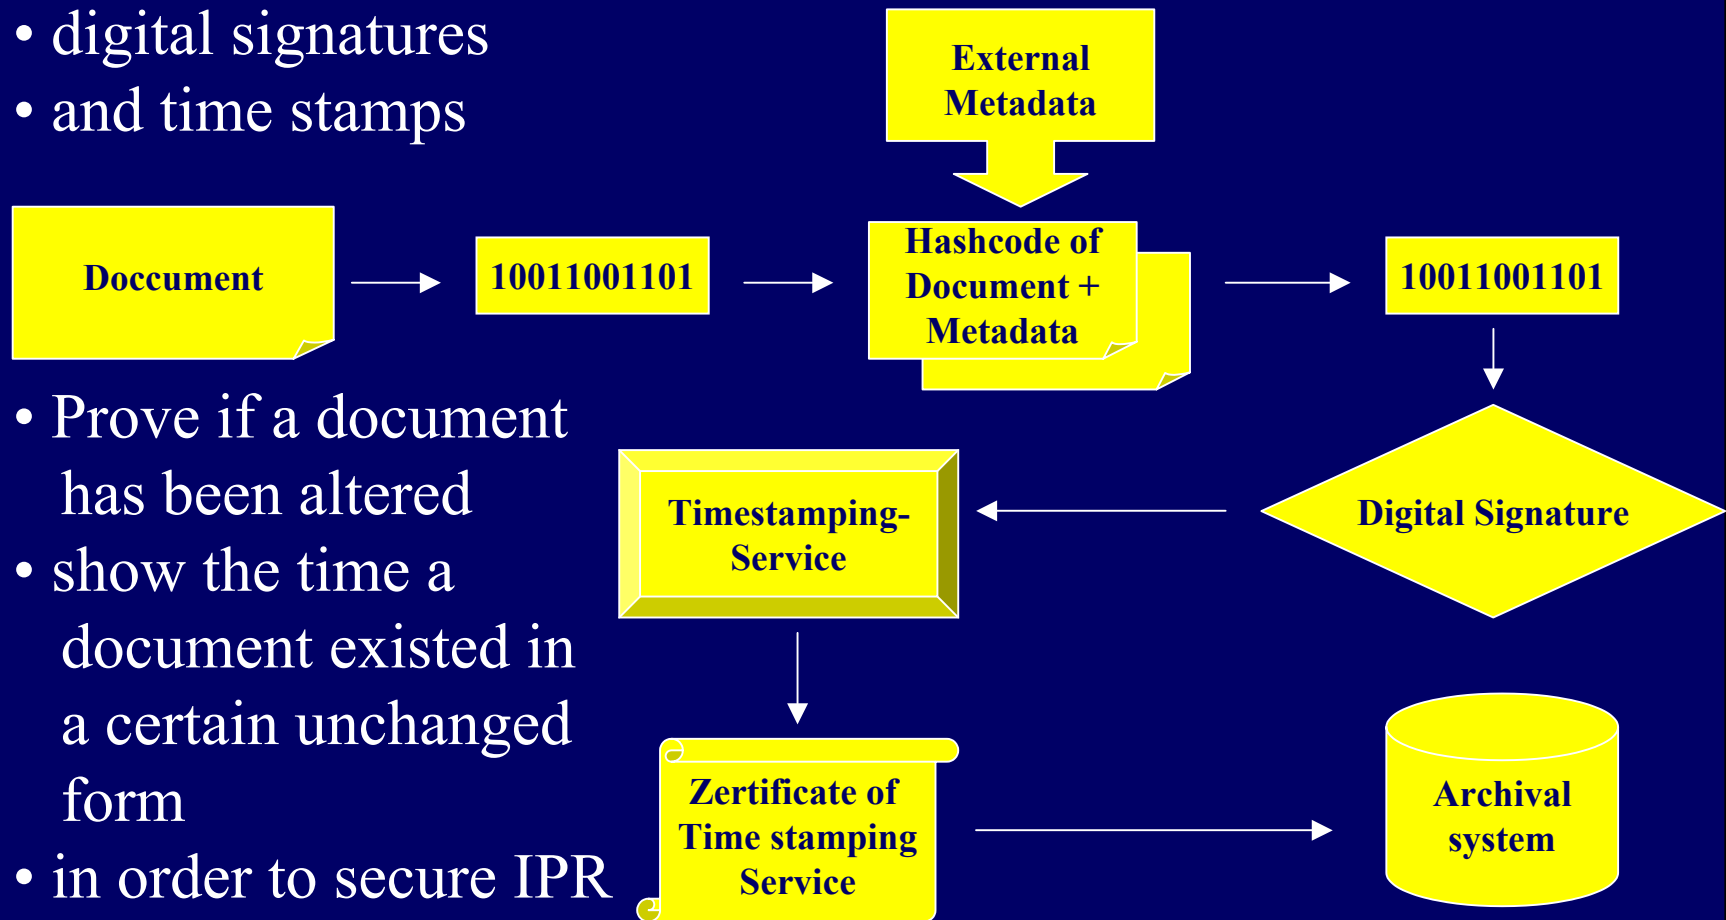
• digital signatures
• and time stamps

External Metadata

Doccument

10011001101

Hashcode of Document + Metadata

10011001101

• Prove if a document has been altered
• show the time a document existed in a certain unchanged form
• in order to secure IPR

Timestamping-Service

Digital Signature

Zertificate of Time stamping Service

Archival system